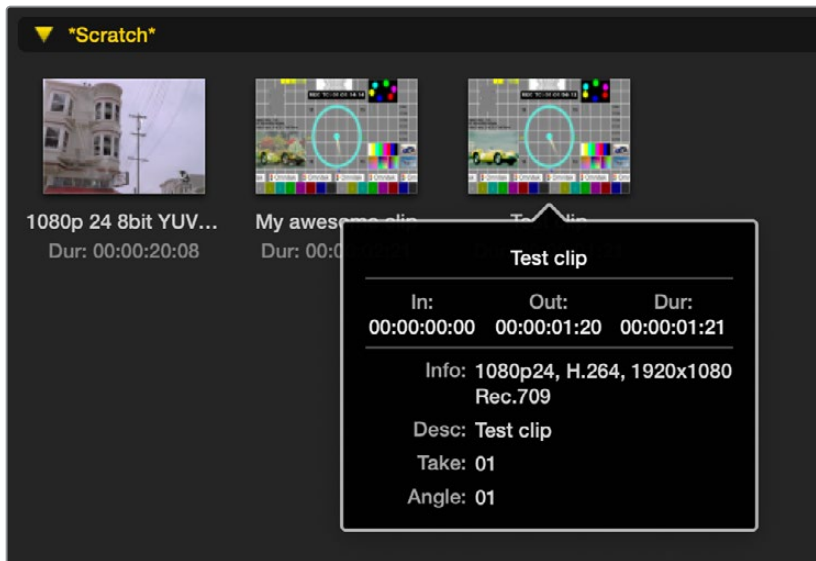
*Scratch*

1080p 24 8bit YUV...
Dur: 00:00:20:08

My awesome clip
Dur: 00:0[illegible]:21

Test clip

| In: | Out: | Dur: |
|---|---|---|
| 00:00:00:00 | 00:00:01:20 | 00:00:01:21 |

Info: 1080p24, H.264, 1920x1080 Rec.709
Desc: Test clip
Take: 01
Angle: 01